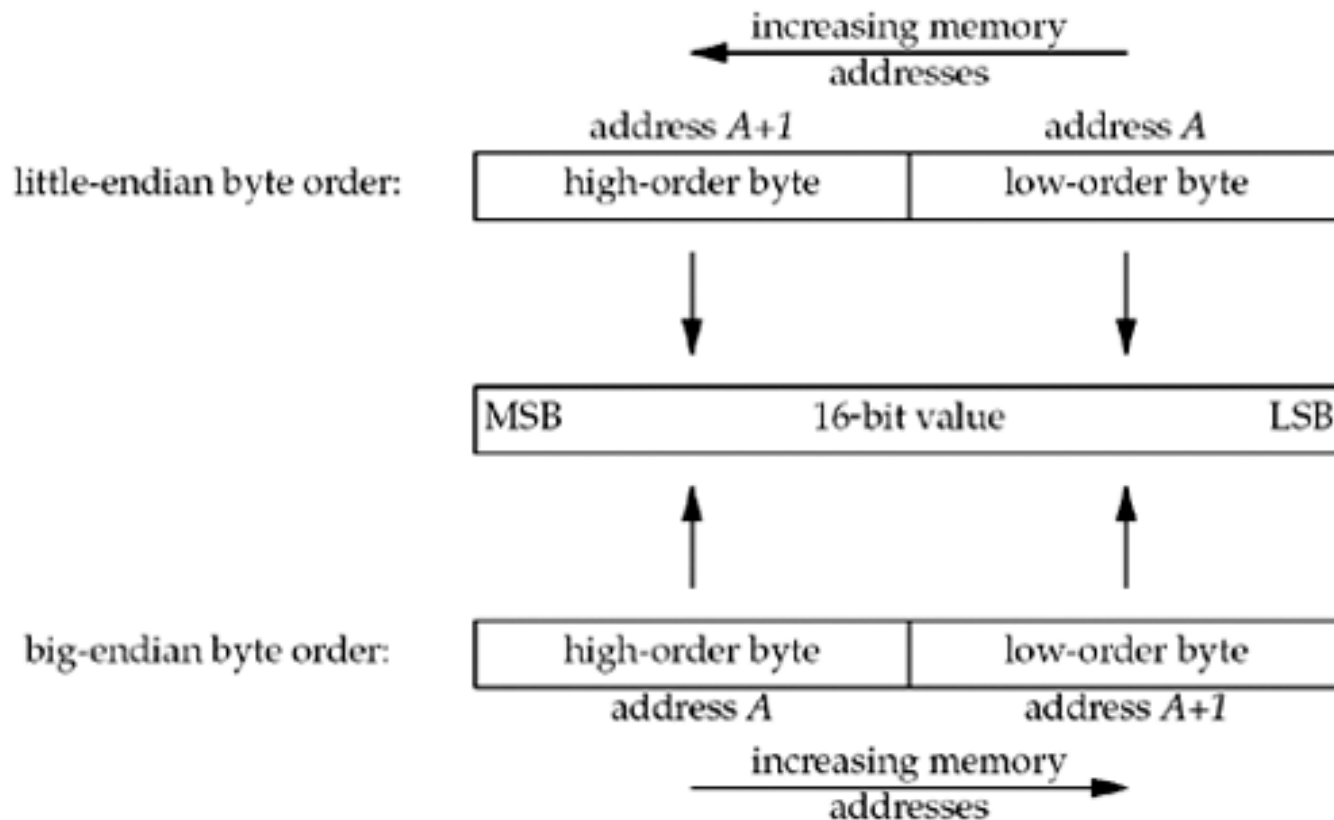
increasing memory addresses

address $A+1$ address $A$

little-endian byte order: high-order byte low-order byte

MSB 16-bit value LSB

big-endian byte order: high-order byte low-order byte

address $A$ address $A+1$

increasing memory addresses